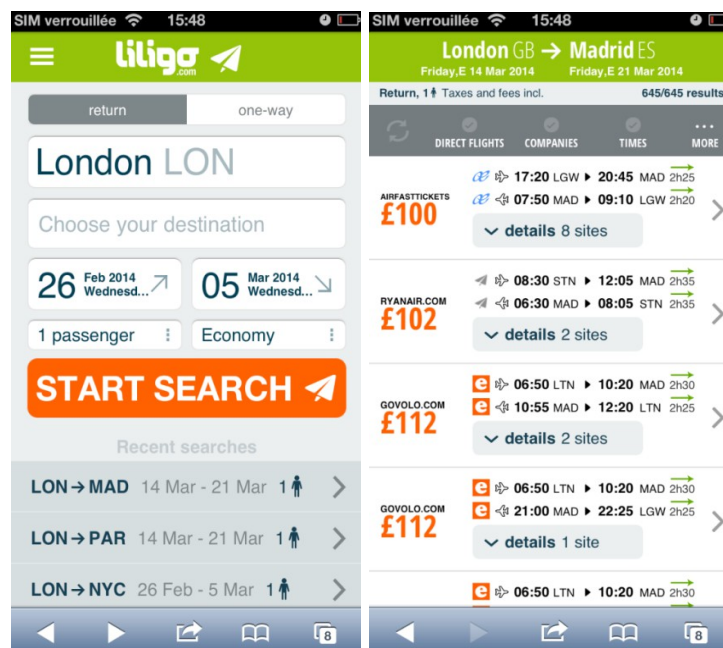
SIM verrouillée 15:48

liligo .com

return | one-way

London LON

Choose your destination

26 Feb 2014 Wednesd...

05 Mar 2014 Wednesd...

1 passenger

Economy

START SEARCH

Recent searches

LON → MAD 14 Mar - 21 Mar 1

LON → PAR 14 Mar - 21 Mar 1

LON → NYC 26 Feb - 5 Mar 1

8

SIM verrouillée 15:48

London GB → Madrid ES

Friday,E 14 Mar 2014 Friday,E 21 Mar 2014

Return, 1 Taxes and fees incl. 645/645 results

DIRECT FLIGHTS COMPANIES TIMES MORE

AIRFASTTICKETS £100
17:20 LGW ▸ 20:45 MAD 2h25
07:50 MAD ▸ 09:10 LGW 2h20
details 8 sites

RYANAIR.COM £102
08:30 STN ▸ 12:05 MAD 2h35
06:30 MAD ▸ 08:05 STN 2h35
details 2 sites

GOVOLO.COM £112
06:50 LTN ▸ 10:20 MAD 2h30
10:55 MAD ▸ 12:20 LTN 2h25
details 2 sites

GOVOLO.COM £112
06:50 LTN ▸ 10:20 MAD 2h30
21:00 MAD ▸ 22:25 LGW 2h25
details 1 site

06:50 LTN ▸ 10:20 MAD 2h30

8